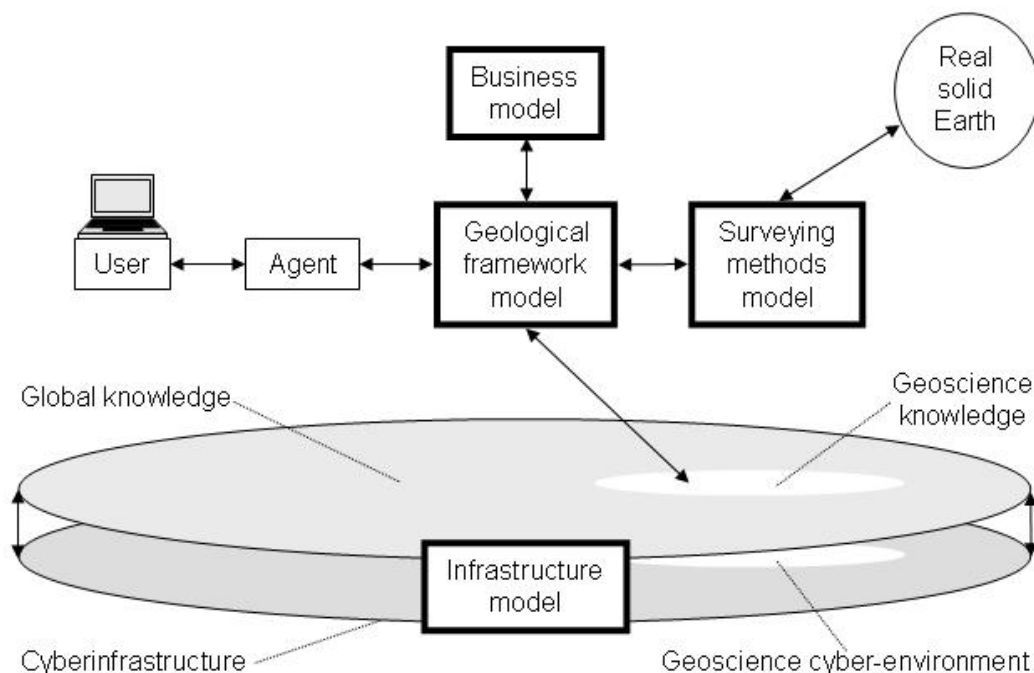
Business model

Real solid Earth

User

Agent

Geological framework model

Surveying methods model

Global knowledge

Geoscience knowledge

Infrastructure model

Cyberinfrastructure

Geoscience cyber-environment